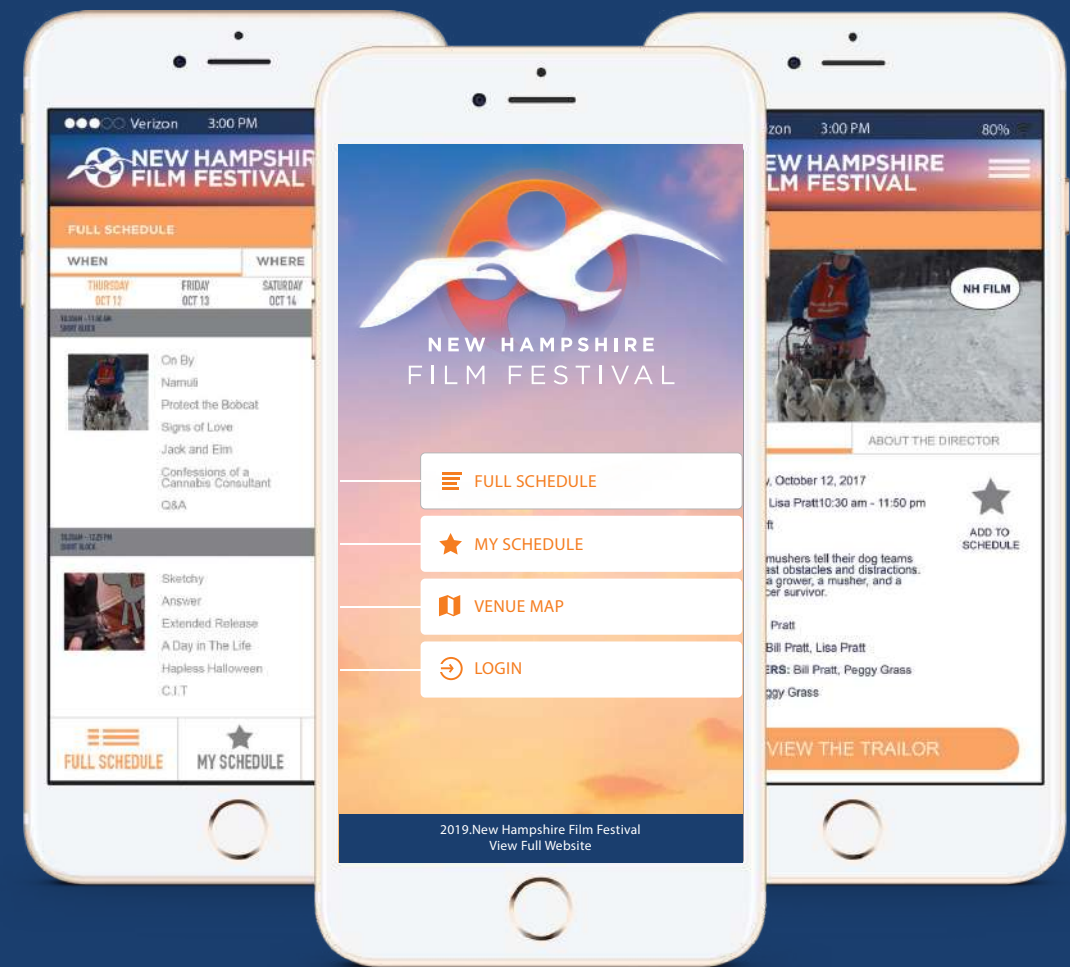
●●●○○ Verizon 3:00 PM

NEW HAMPSHIRE FILM FESTIVAL

FULL SCHEDULE

WHEN

WHERE

THURSDAY OCT 12

FRIDAY OCT 13

SATURDAY OCT 14

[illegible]
SHORT BLOCK

On By

Namuli

Protect the Bobcat

Signs of Love

Jack and Elm

Confessions of a Cannabis Consultant

Q&A

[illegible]
SHORT BLOCK

Sketchy

Answer

Extended Release

A Day in The Life

Hapless Halloween

C.I.T

FULL SCHEDULE

MY SCHEDULE

NEW HAMPSHIRE FILM FESTIVAL

FULL SCHEDULE

MY SCHEDULE

VENUE MAP

LOGIN

2019.New Hampshire Film Festival
View Full Website

izon 3:00 PM 80%

EW HAMPSHIRE LM FESTIVAL

NH FILM

ABOUT THE DIRECTOR

, October 12, 2017

Lisa Pratt10:30 am - 11:50 pm

ft

ADD TO SCHEDULE

mushers tell their dog teams est obstacles and distractions. a grower, a musher, and a cer survivor.

Pratt

Bill Pratt, Lisa Pratt

ERS: Bill Pratt, Peggy Grass

ggy Grass

VIEW THE TRAILOR